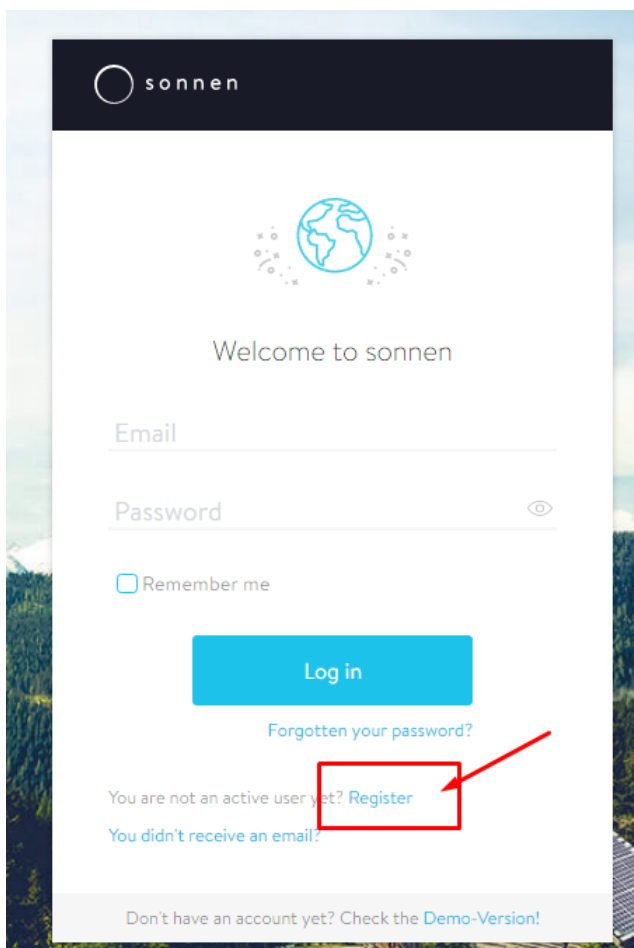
sonnen

Welcome to sonnen

Email

Password

Remember me

Log in

Forgotten your password?

You are not an active user yet? Register

You didn't receive an email?

Don't have an account yet? Check the Demo-Version!